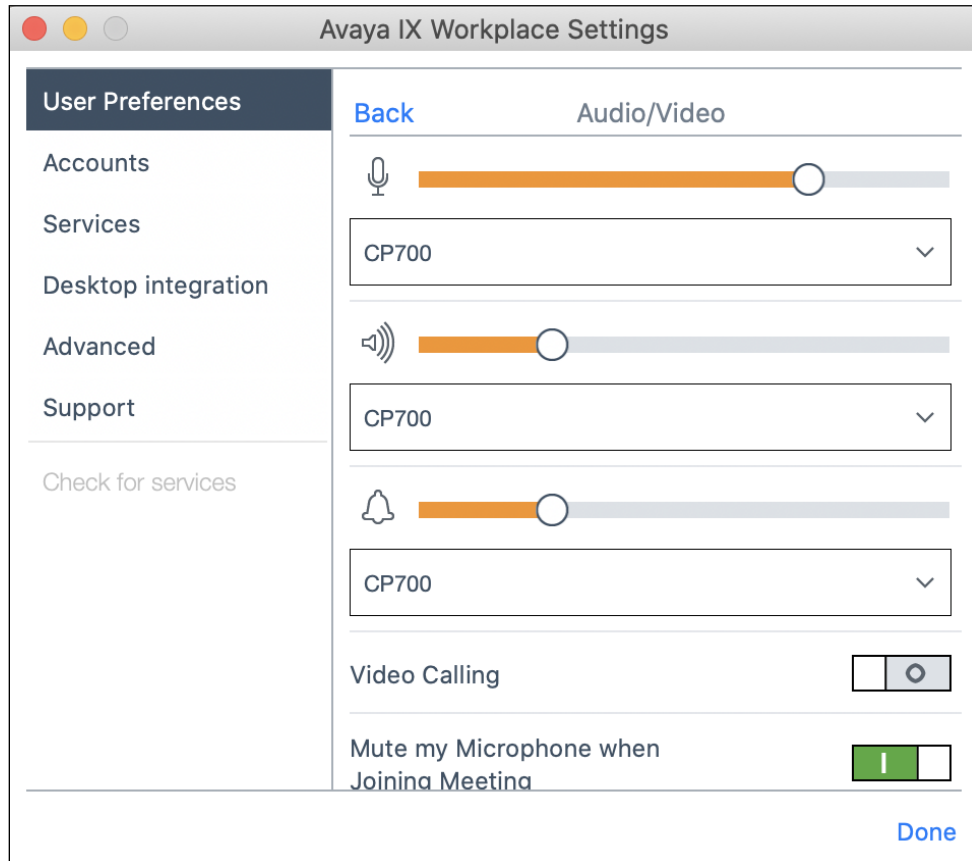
Avaya IX Workplace Settings

User Preferences
Accounts
Services
Desktop integration
Advanced
Support

Check for services

Back
Audio/Video

CP700

CP700

CP700

Video Calling

Mute my Microphone when Joining Meeting

Done